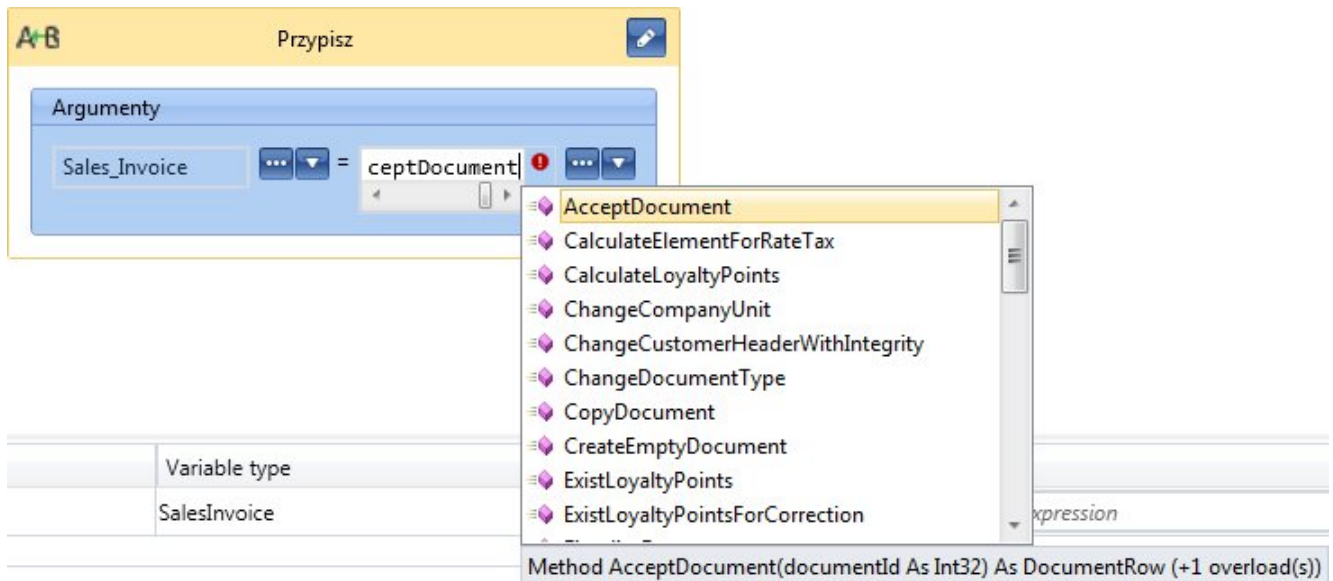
A+B

Przypisz

Argumenty

Sales_Invoice

=

ceptDocument

AcceptDocument
CalculateElementForRateTax
CalculateLoyaltyPoints
ChangeCompanyUnit
ChangeCustomerHeaderWithIntegrity
ChangeDocumentType
CopyDocument
CreateEmptyDocument
ExistLoyaltyPoints
ExistLoyaltyPointsForCorrection
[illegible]

Variable type
SalesInvoice
xpression

Method AcceptDocument(documentId As Int32) As DocumentRow (+1 overload(s))